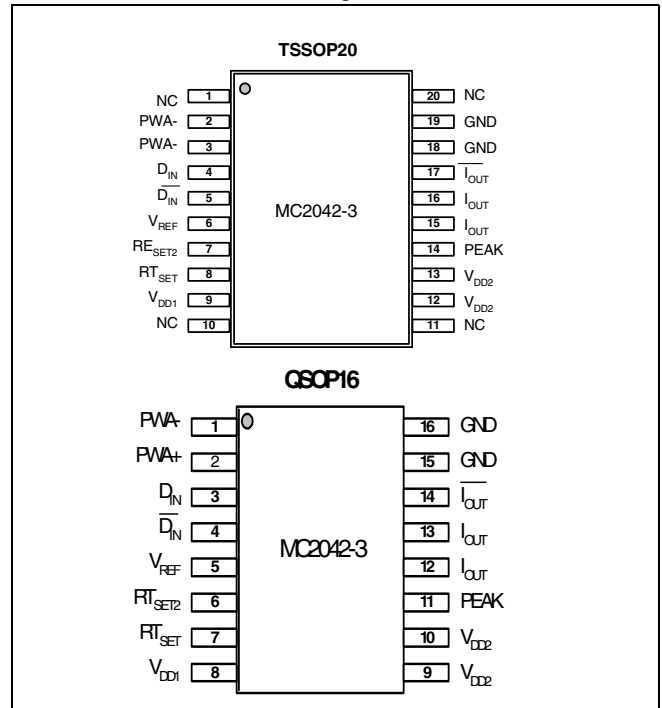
TSSOP20

NC 1
PWA- 2
PWA- 3
$D_{IN}$ 4
$\overline{D_{IN}}$ 5
$V_{REF}$ 6
$RE_{SET2}$ 7
$RT_{SET}$ 8
$V_{DD1}$ 9
NC 10

MC2042-3

20 NC
19 GND
18 GND
17 $\overline{I_{OUT}}$
16 $I_{OUT}$
15 $I_{OUT}$
14 PEAK
13 $V_{DD2}$
12 $V_{DD2}$
11 NC

QSOP16

PWA- 1
PWA+ 2
$D_{IN}$ 3
$\overline{D_{IN}}$ 4
$V_{REF}$ 5
$RT_{SET2}$ 6
$RT_{SET}$ 7
$V_{DD1}$ 8

MC2042-3

16 GND
15 GND
14 $\overline{I_{OUT}}$
13 $I_{OUT}$
12 $I_{OUT}$
11 PEAK
10 $V_{DD2}$
9 $V_{DD2}$